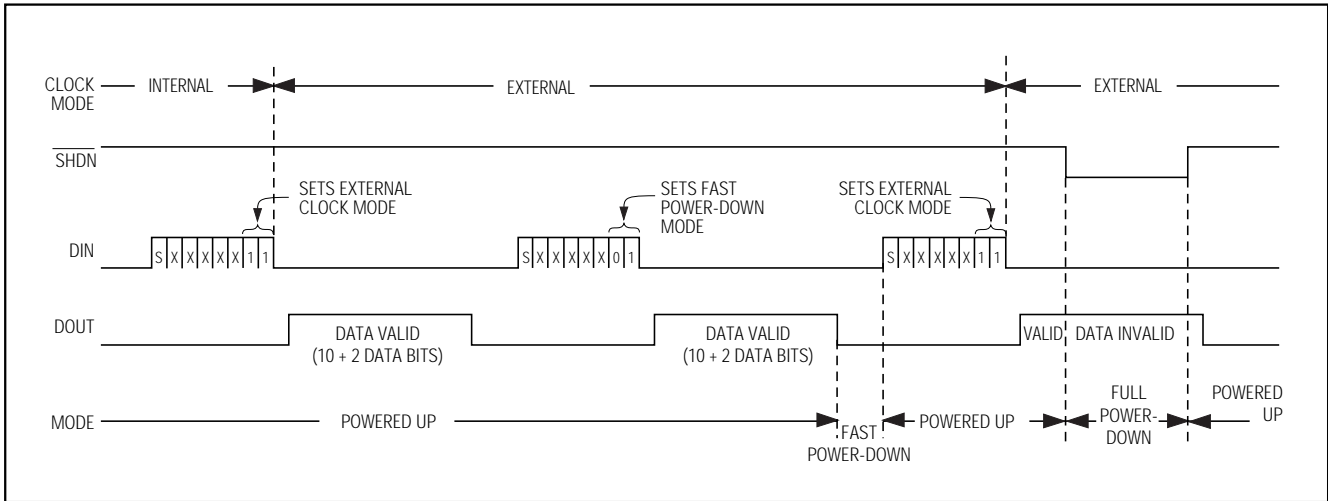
CLOCK MODE INTERNAL EXTERNAL EXTERNAL

$\overline{SHDN}$

SETS EXTERNAL CLOCK MODE

SETS FAST POWER-DOWN MODE

SETS EXTERNAL CLOCK MODE

DIN S X X X X X 1 1 S X X X X X 0 1 S X X X X X 1 1

DOUT DATA VALID (10 + 2 DATA BITS) DATA VALID (10 + 2 DATA BITS) VALID DATA INVALID

MODE POWERED UP FAST POWER-DOWN POWERED UP FULL POWER-DOWN POWERED UP